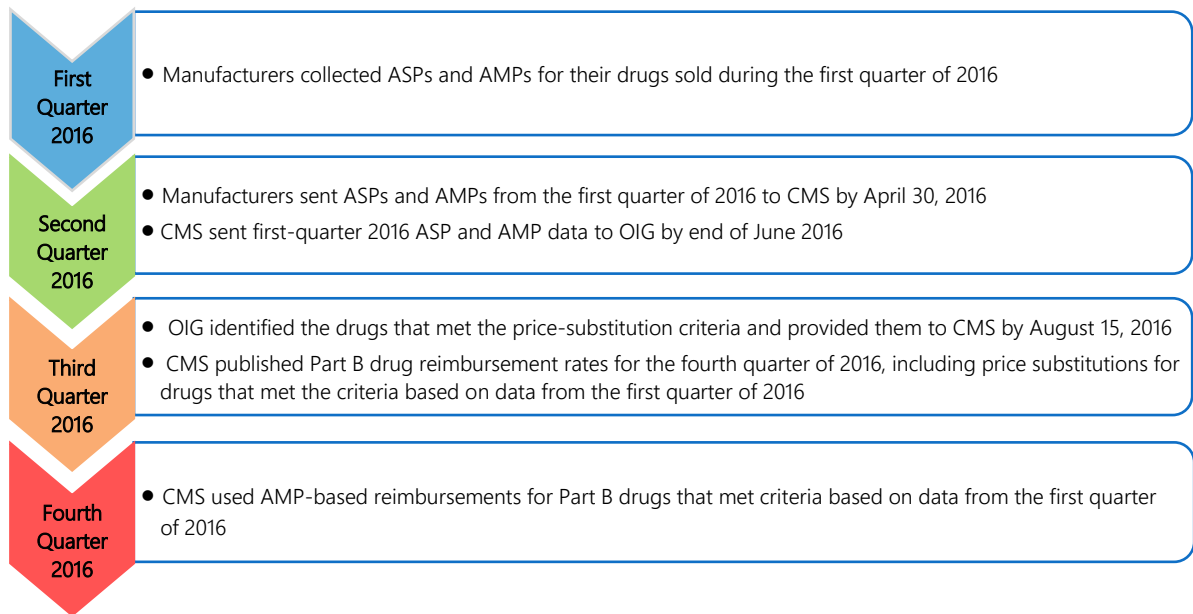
First Quarter 2016

• Manufacturers collected ASPs and AMPs for their drugs sold during the first quarter of 2016

Second Quarter 2016

• Manufacturers sent ASPs and AMPs from the first quarter of 2016 to CMS by April 30, 2016
• CMS sent first-quarter 2016 ASP and AMP data to OIG by end of June 2016

Third Quarter 2016

• OIG identified the drugs that met the price-substitution criteria and provided them to CMS by August 15, 2016
• CMS published Part B drug reimbursement rates for the fourth quarter of 2016, including price substitutions for drugs that met the criteria based on data from the first quarter of 2016

Fourth Quarter 2016

• CMS used AMP-based reimbursements for Part B drugs that met criteria based on data from the first quarter of 2016